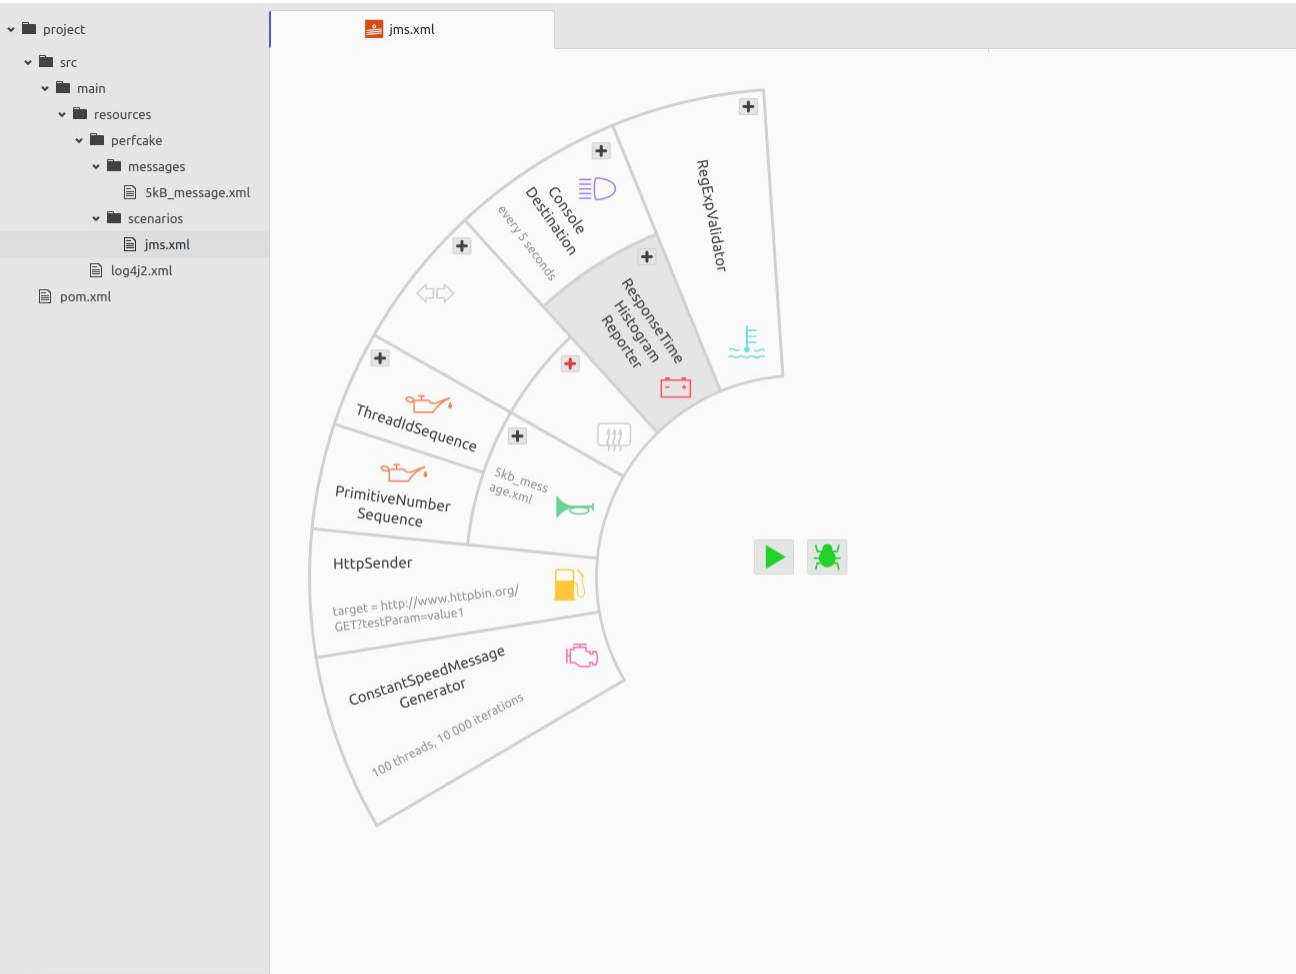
project
src
main
resources
perfcake
messages
5kB_message.xml
scenarios
jms.xml
log4j2.xml
pom.xml

jms.xml

RegExpValidator

Console Destination
every 5 seconds

ResponseTime Histogram Reporter

ThreadIdSequence

PrimitiveNumber Sequence

5kb_message.xml

HttpSender
target = http://www.httpbin.org/GET?testParam=value1

ConstantSpeedMessage Generator
100 threads, 10 000 iterations